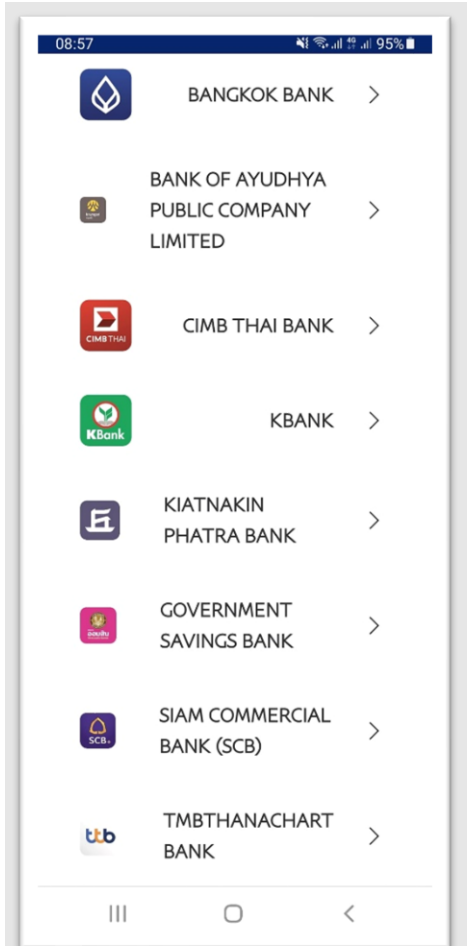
08:57 95%

BANGKOK BANK >

BANK OF AYUDHYA PUBLIC COMPANY LIMITED >

CIMB THAI

CIMB THAI BANK >

KBank

KBANK >

KIATNAKIN PHATRA BANK >

ออมสิน

GOVERNMENT SAVINGS BANK >

SCB

SIAM COMMERCIAL BANK (SCB) >

ttb

TMBTHANACHART BANK >

III ▢ <